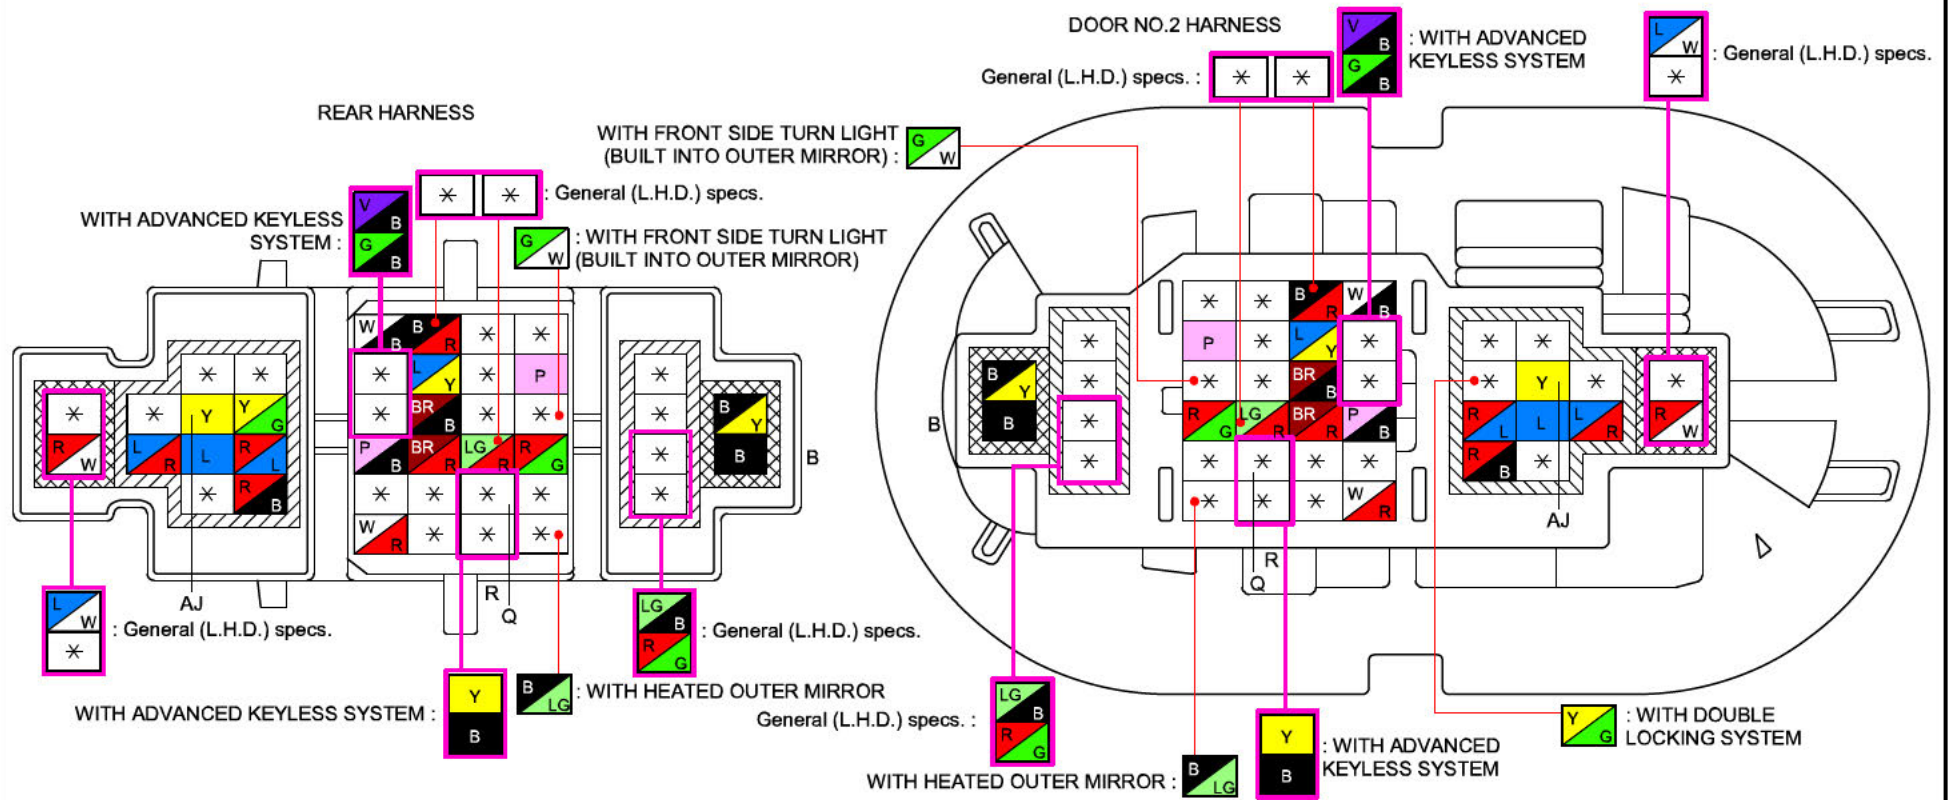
DOOR NO.2 HARNESS

General (L.H.D.) specs. : ⋇ ⋇

V B G B : WITH ADVANCED KEYLESS SYSTEM

L W ⋇ : General (L.H.D.) specs.

REAR HARNESS

WITH FRONT SIDE TURN LIGHT (BUILT INTO OUTER MIRROR) : G W

WITH ADVANCED KEYLESS SYSTEM : V B G B

⋇ ⋇ : General (L.H.D.) specs.

G W : WITH FRONT SIDE TURN LIGHT (BUILT INTO OUTER MIRROR)

⋇ R W ⋇ Y Y G L R L R L ⋇ R B

W B B R ⋇ ⋇ ⋇ L Y ⋇ P BR B ⋇ ⋇ P B BR R LG R R G ⋇ ⋇ ⋇ ⋇ W R ⋇ ⋇ ⋇

⋇ ⋇ ⋇ ⋇ B Y B B

B

⋇ ⋇ ⋇ ⋇ ⋇ ⋇ ⋇ B Y B P ⋇ ⋇ ⋇ B R W B L Y ⋇ ⋇ BR B ⋇ R G LG R BR R P B ⋇ ⋇ ⋇ ⋇ ⋇ ⋇ ⋇ W R

⋇ ⋇ ⋇ Y ⋇ R L L L R ⋇ R W R B ⋇

B

AJ

R Q

AJ

R Q

L W ⋇ : General (L.H.D.) specs.

LG B R G : General (L.H.D.) specs.

WITH ADVANCED KEYLESS SYSTEM : Y B

B LG : WITH HEATED OUTER MIRROR

General (L.H.D.) specs. : LG B R G

WITH HEATED OUTER MIRROR : B LG

Y B : WITH ADVANCED KEYLESS SYSTEM

Y G : WITH DOUBLE LOCKING SYSTEM